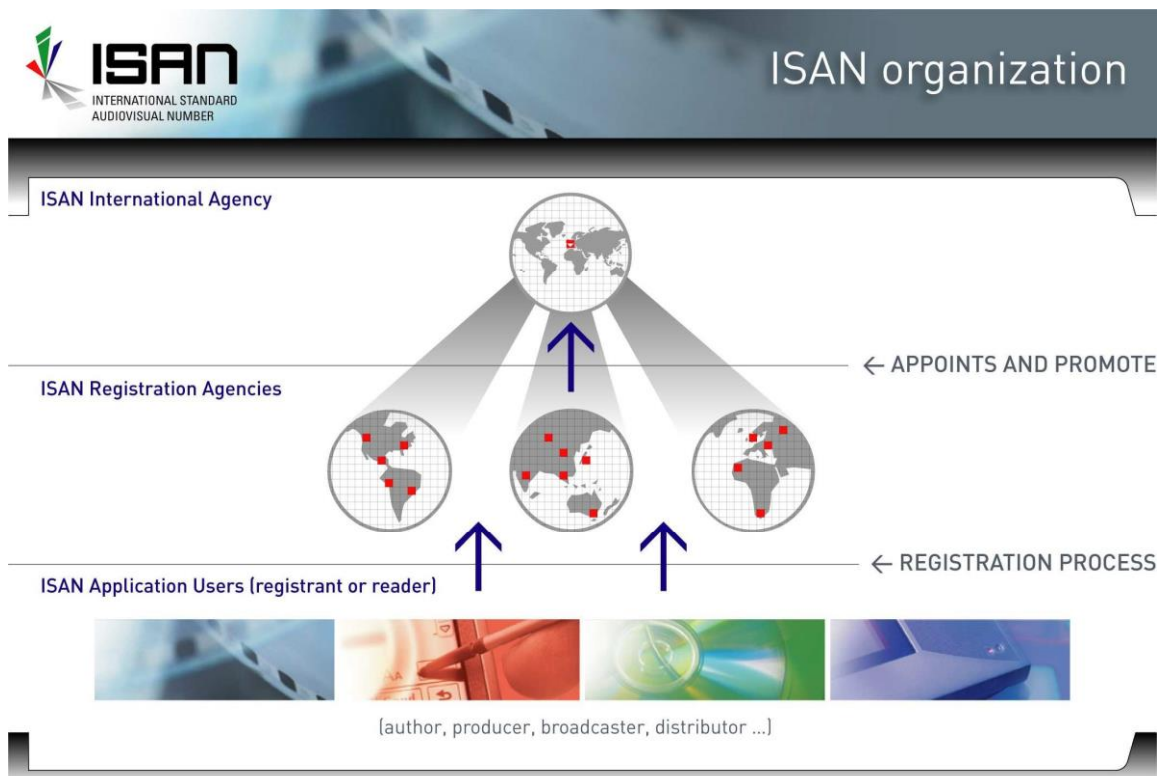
ISAN
INTERNATIONAL STANDARD AUDIOVISUAL NUMBER

ISAN organization

ISAN International Agency

← APPOINTS AND PROMOTE

ISAN Registration Agencies

← REGISTRATION PROCESS

ISAN Application Users (registrant or reader)

(author, producer, broadcaster, distributor ...)